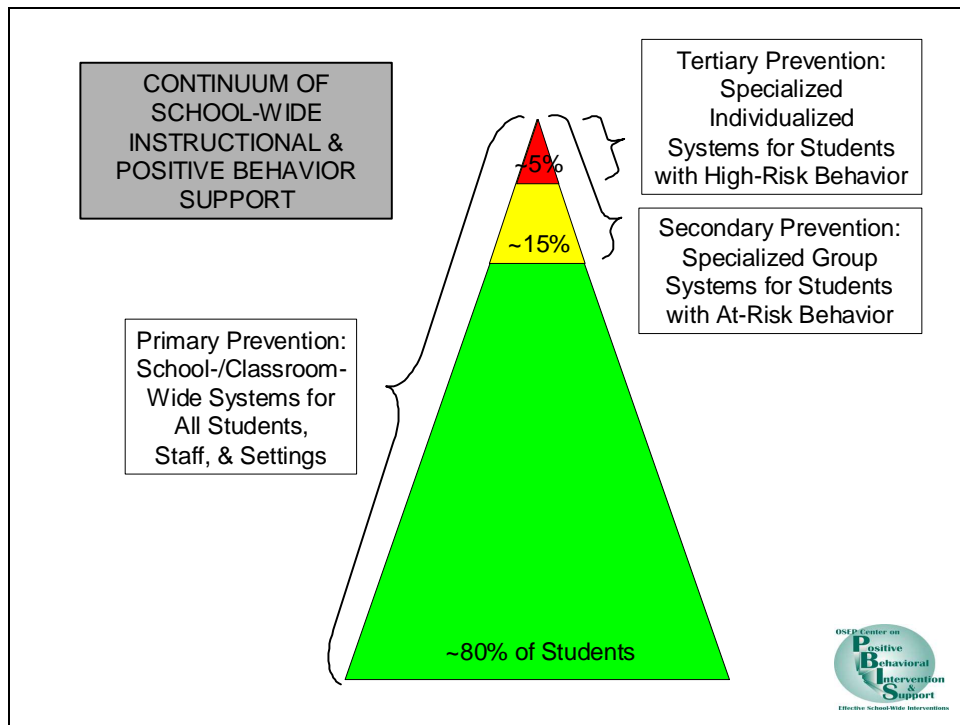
CONTINUUM OF SCHOOL-WIDE INSTRUCTIONAL & POSITIVE BEHAVIOR SUPPORT

Tertiary Prevention: Specialized Individualized Systems for Students with High-Risk Behavior

Secondary Prevention: Specialized Group Systems for Students with At-Risk Behavior

Primary Prevention: School-/Classroom-Wide Systems for All Students, Staff, & Settings

~5%

~15%

~80% of Students

OSEP Center on Positive Behavioral Intervention & Support

Effective School-Wide Interventions